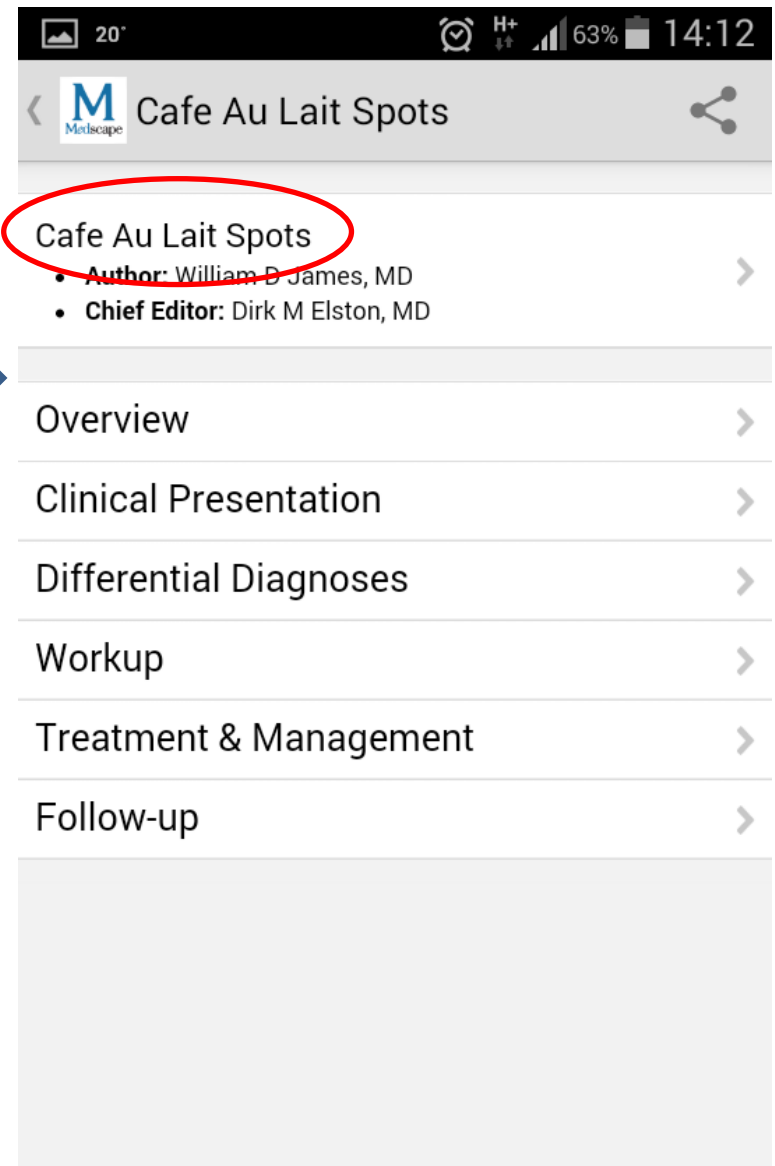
20° H+ 63% 14:12

M Medscape Cafe Au Lait Spots

Cafe Au Lait Spots
- Author: William D James, MD
- Chief Editor: Dirk M Elston, MD

Overview

Clinical Presentation

Differential Diagnoses

Workup

Treatment & Management

Follow-up